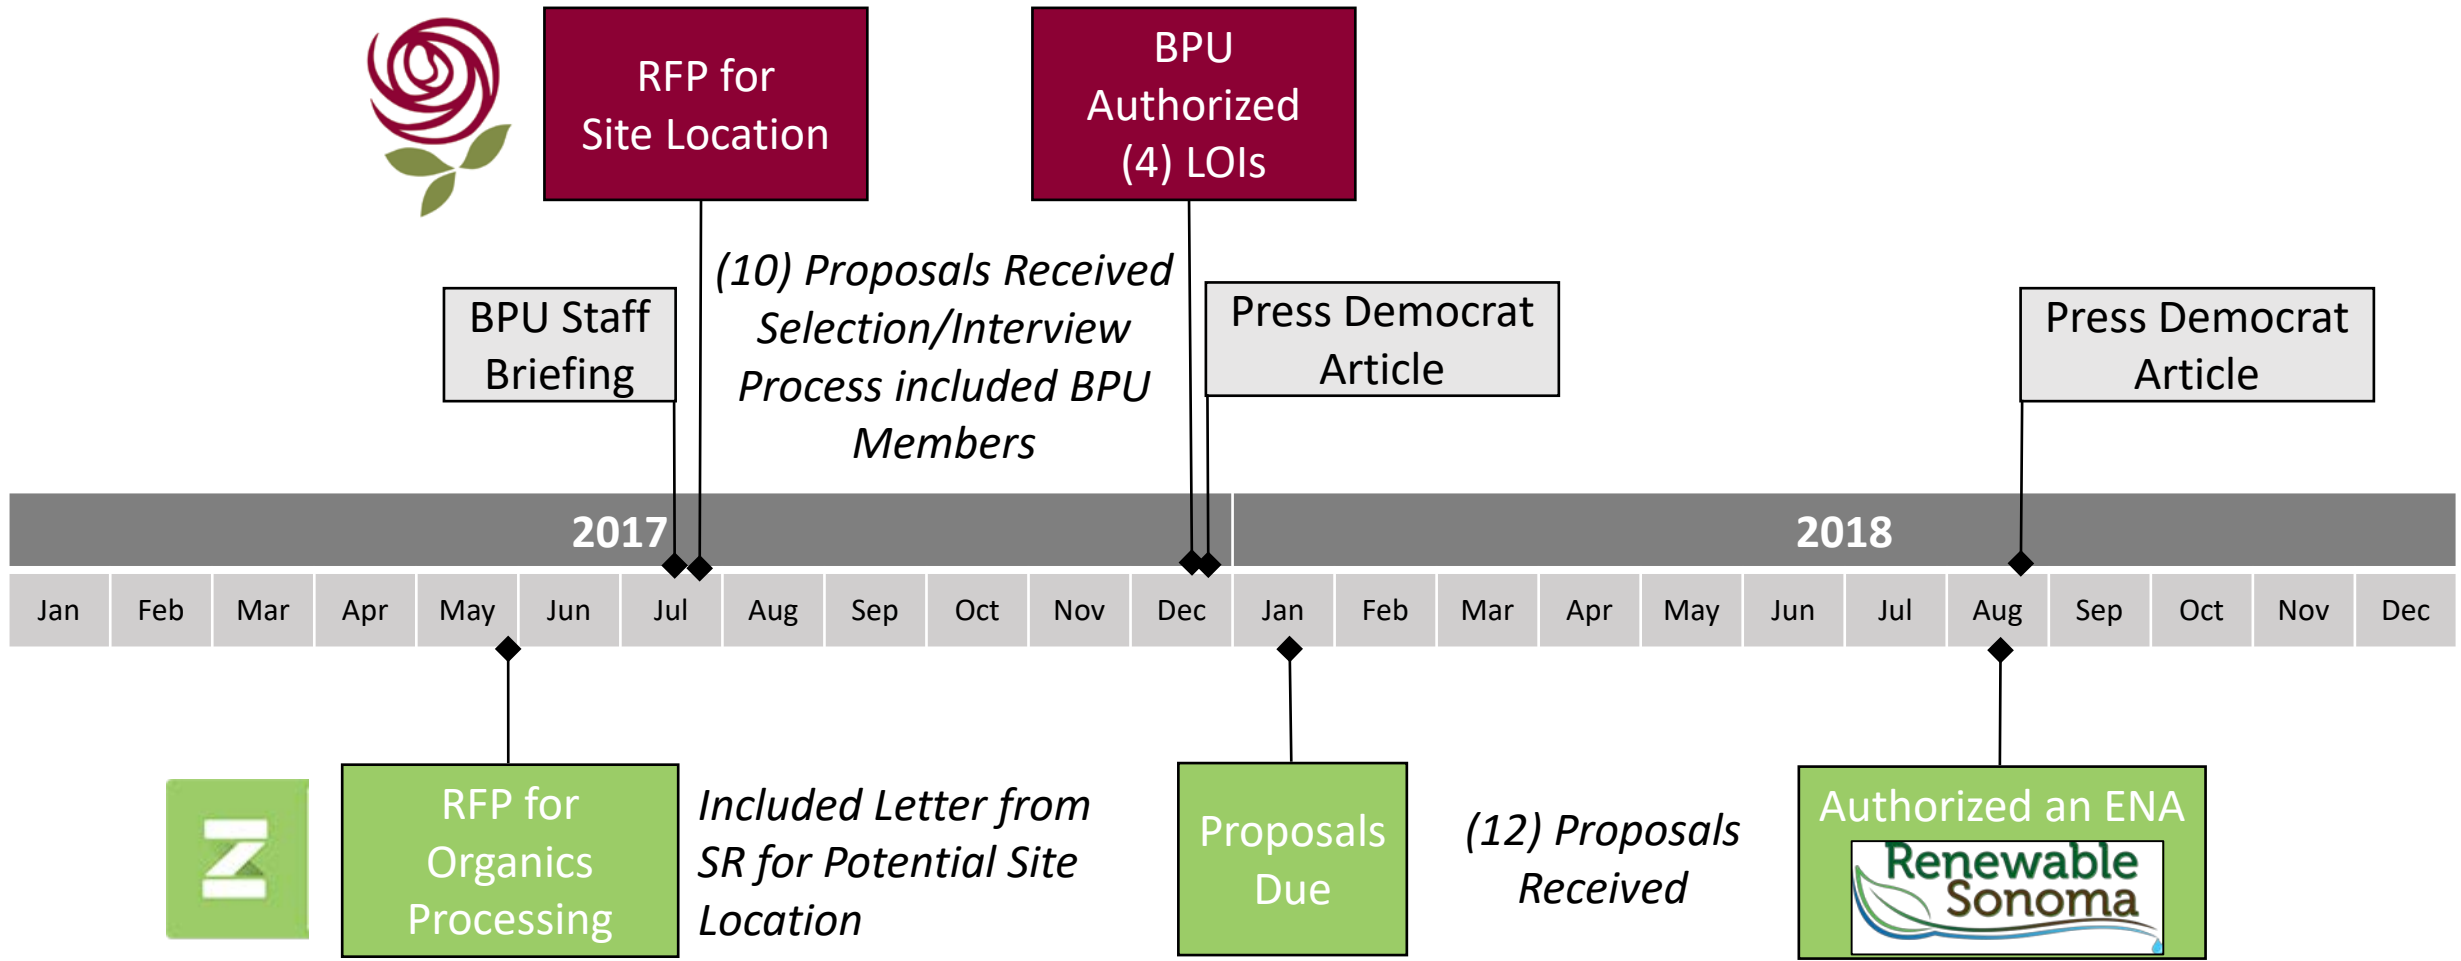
RFP for Site Location

BPU Authorized (4) LOIs

BPU Staff Briefing

(10) Proposals Received Selection/Interview Process included BPU Members

Press Democrat Article

Press Democrat Article

2017

2018

| Jan | Feb | Mar | Apr | May | Jun | Jul | Aug | Sep | Oct | Nov | Dec | Jan | Feb | Mar | Apr | May | Jun | Jul | Aug | Sep | Oct | Nov | Dec |
|---|---|---|---|---|---|---|---|---|---|---|---|---|---|---|---|---|---|---|---|---|---|---|---|

RFP for Organics Processing

Included Letter from SR for Potential Site Location

Proposals Due

(12) Proposals Received

Authorized an ENA

Renewable Sonoma